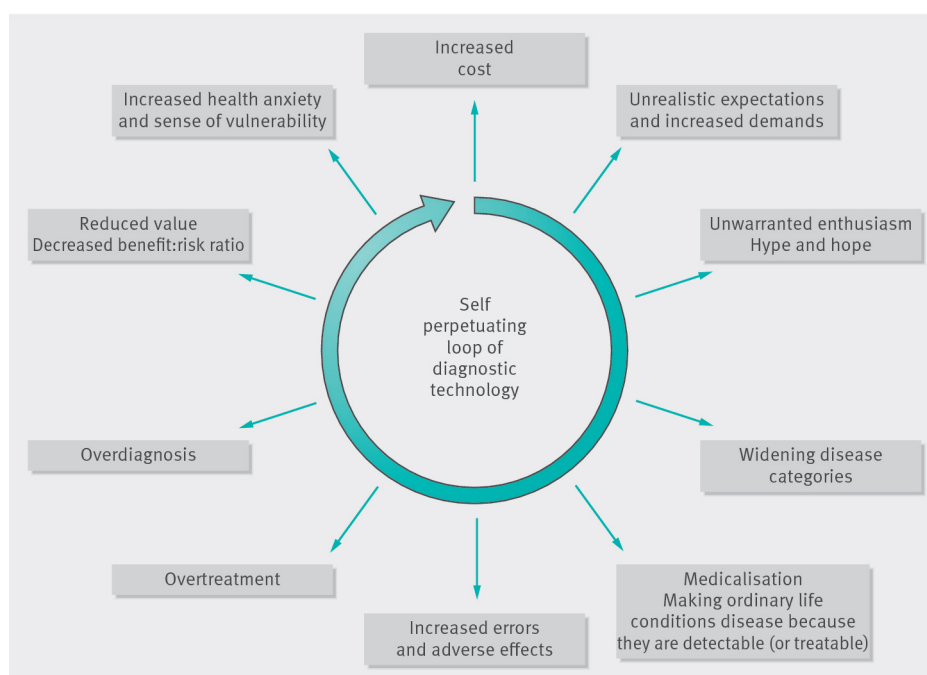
Increased cost

Unrealistic expectations and increased demands

Unwarranted enthusiasm
Hype and hope

Widening disease categories

Medicalisation
Making ordinary life conditions disease because they are detectable (or treatable)

Increased errors and adverse effects

Overtreatment

Overdiagnosis

Reduced value
Decreased benefit:risk ratio

Increased health anxiety and sense of vulnerability

Self perpetuating loop of diagnostic technology